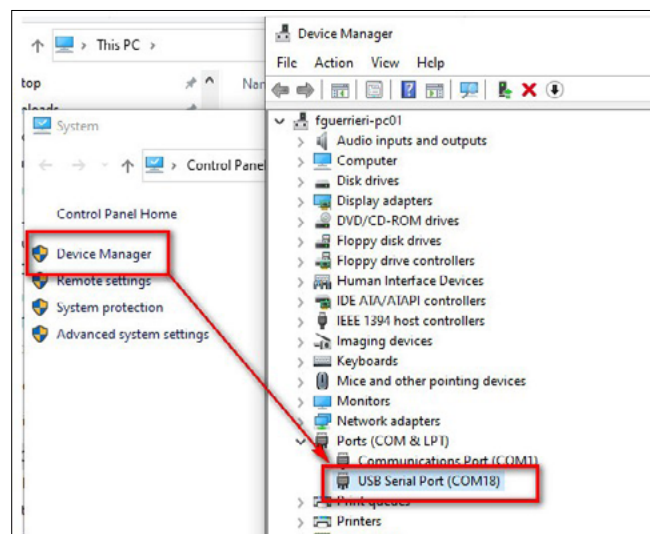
This PC

top

Nar

oloads

System

Control Panel

Control Panel Home

Device Manager

Remote settings

System protection

Advanced system settings

Device Manager

File Action View Help

fguerrieri-pc01

Audio inputs and outputs

Computer

Disk drives

Display adapters

DVD/CD-ROM drives

Floppy disk drives

Floppy drive controllers

Human Interface Devices

IDE ATA/ATAPI controllers

IEEE 1394 host controllers

Imaging devices

Keyboards

Mice and other pointing devices

Monitors

Network adapters

Ports (COM & LPT)

Communications Port (COM1)

USB Serial Port (COM18)

Print queues

Printers